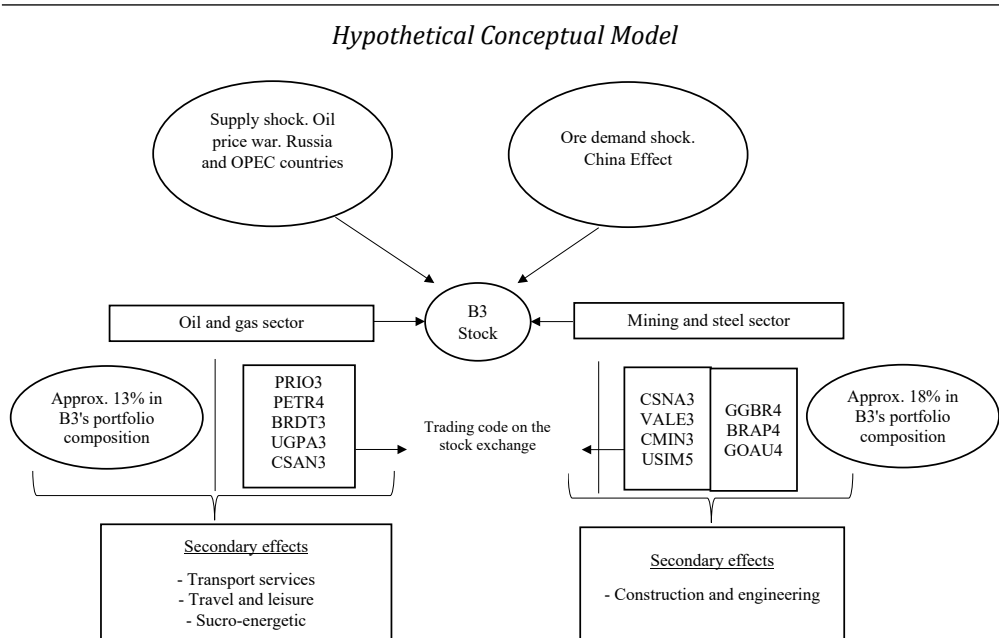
Hypothetical Conceptual Model

Supply shock. Oil price war. Russia and OPEC countries

Ore demand shock. China Effect

Oil and gas sector

B3 Stock

Mining and steel sector

Approx. 13% in B3's portfolio composition

PRIO3
PETR4
BRDT3
UGPA3
CSAN3

Trading code on the stock exchange

CSNA3
VALE3
CMIN3
USIM5

GGBR4
BRAP4
GOAU4

Approx. 18% in B3's portfolio composition

Secondary effects

- Transport services
- Travel and leisure
- Sucro-energetic

Secondary effects

- Construction and engineering